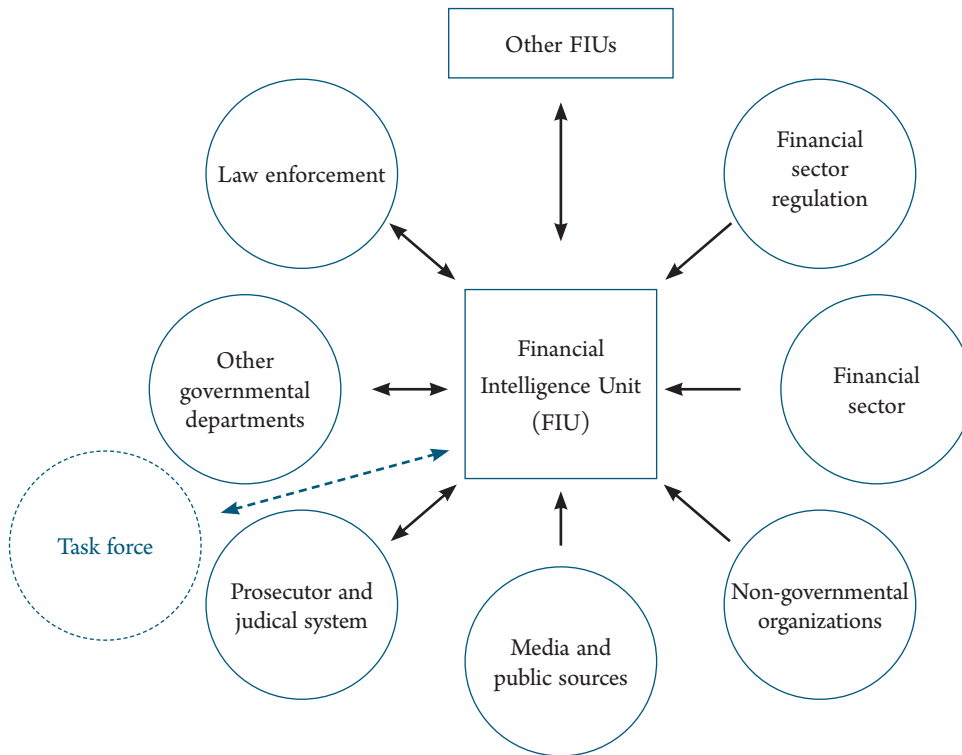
Other FIUs

Law enforcement

Financial sector regulation

Other governmental departments

Financial Intelligence Unit (FIU)

Financial sector

Task force

Prosecutor and judical system

Media and public sources

Non-governmental organizations